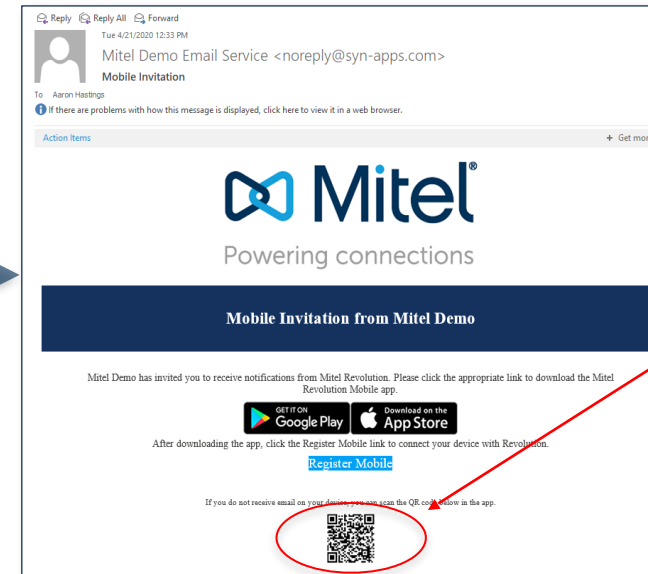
Reply Reply All Forward

Tue 4/21/2020 12:33 PM

Mitel Demo Email Service <noreply@syn-apps.com>

Mobile Invitation

To Aaron Hastings

If there are problems with how this message is displayed, click here to view it in a web browser.

Action Items

+ Get mor

Mitel®

Powering connections

Mobile Invitation from Mitel Demo

Mitel Demo has invited you to receive notifications from Mitel Revolution. Please click the appropriate link to download the Mitel Revolution Mobile app.

GET IT ON Google Play

Download on the App Store

After downloading the app, click the Register Mobile link to connect your device with Revolution.

Register Mobile

If you do not receive email on your device, you can scan the QR code below in the app.